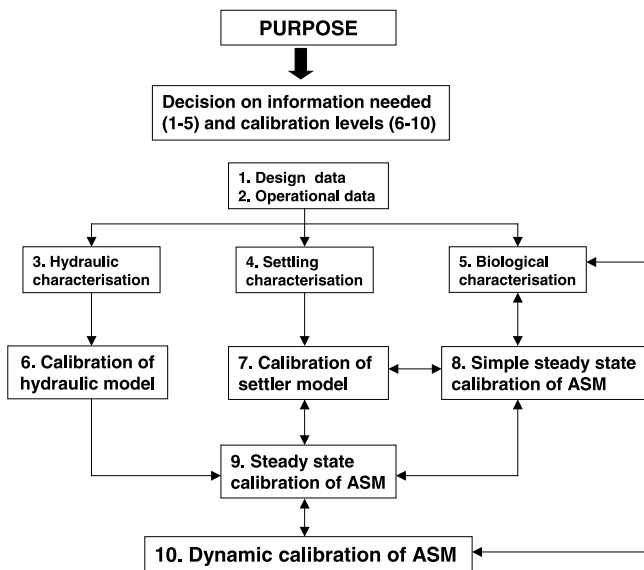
PURPOSE

Decision on information needed (1-5) and calibration levels (6-10)

1. Design data
2. Operational data

3. Hydraulic characterisation

4. Settling characterisation

5. Biological characterisation

6. Calibration of hydraulic model

7. Calibration of settler model

8. Simple steady state calibration of ASM

9. Steady state calibration of ASM

10. Dynamic calibration of ASM